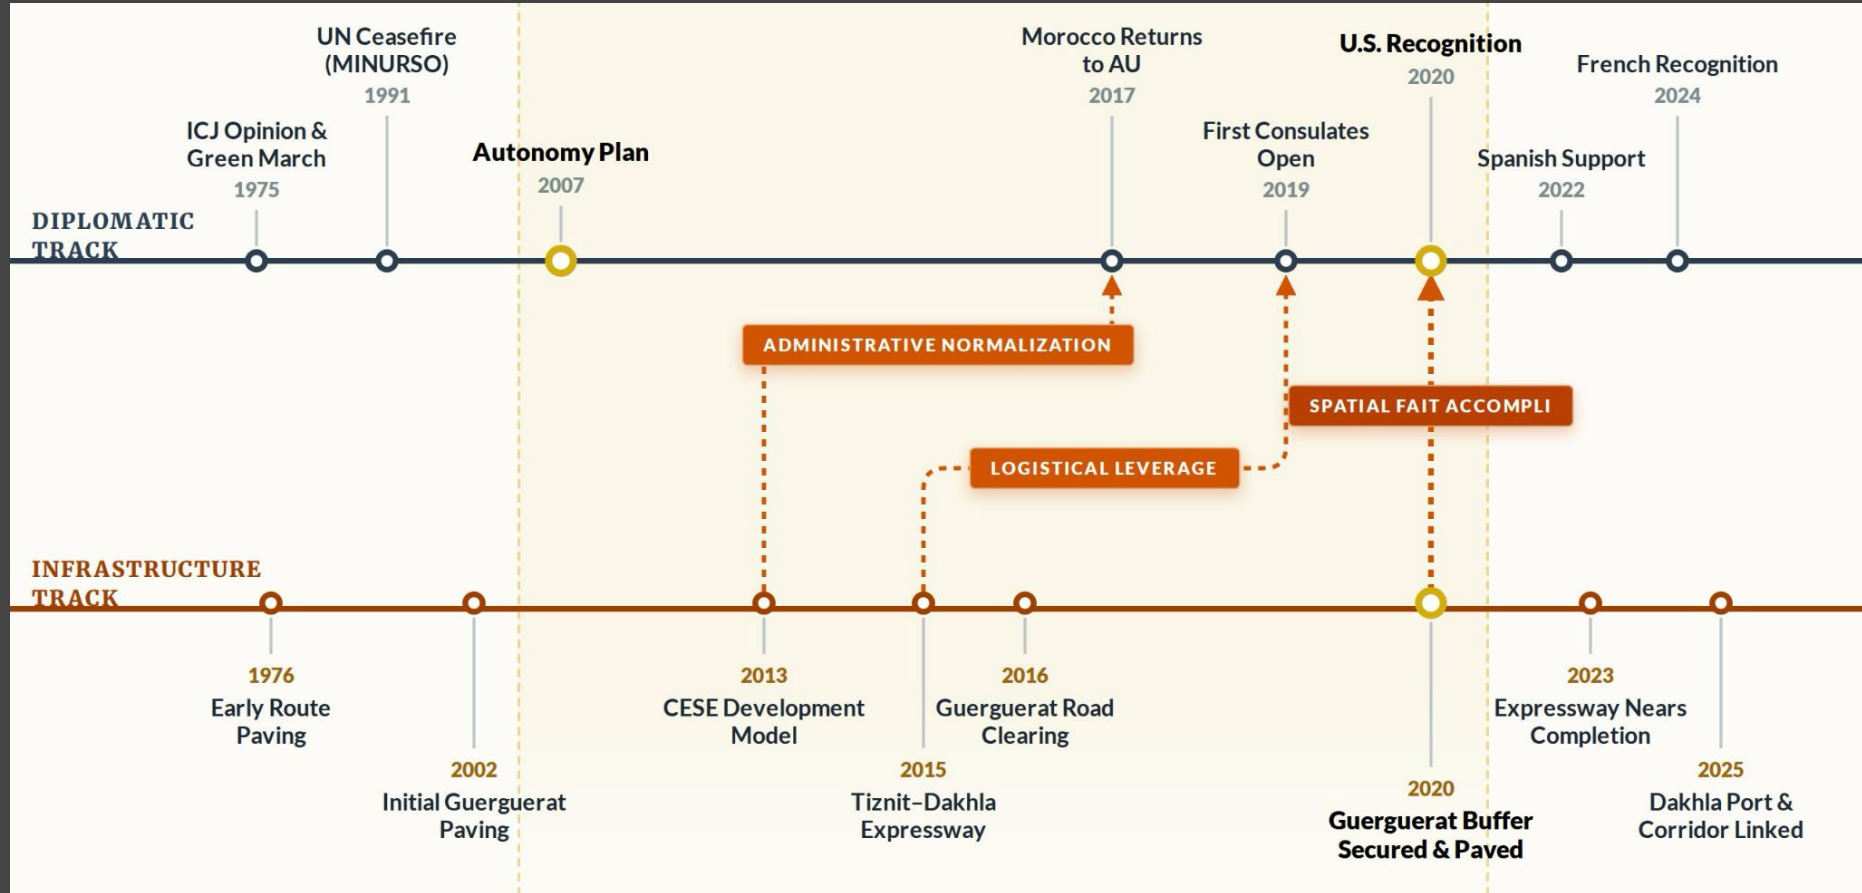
UN Ceasefire (MINURSO)
1991

ICJ Opinion & Green March
1975

Autonomy Plan
2007

Morocco Returns to AU
2017

First Consulates Open
2019

U.S. Recognition
2020

Spanish Support
2022

French Recognition
2024

DIPLOMATIC TRACK

ADMINISTRATIVE NORMALIZATION

SPATIAL FAIT ACCOMPLI

LOGISTICAL LEVERAGE

INFRASTRUCTURE TRACK

1976
Early Route Paving

2002
Initial Guerguerat Paving

2013
CESE Development Model

2015
Tiznit–Dakhla Expressway

2016
Guerguerat Road Clearing

2020
Guerguerat Buffer Secured & Paved

2023
Expressway Nears Completion

2025
Dakhla Port & Corridor Linked